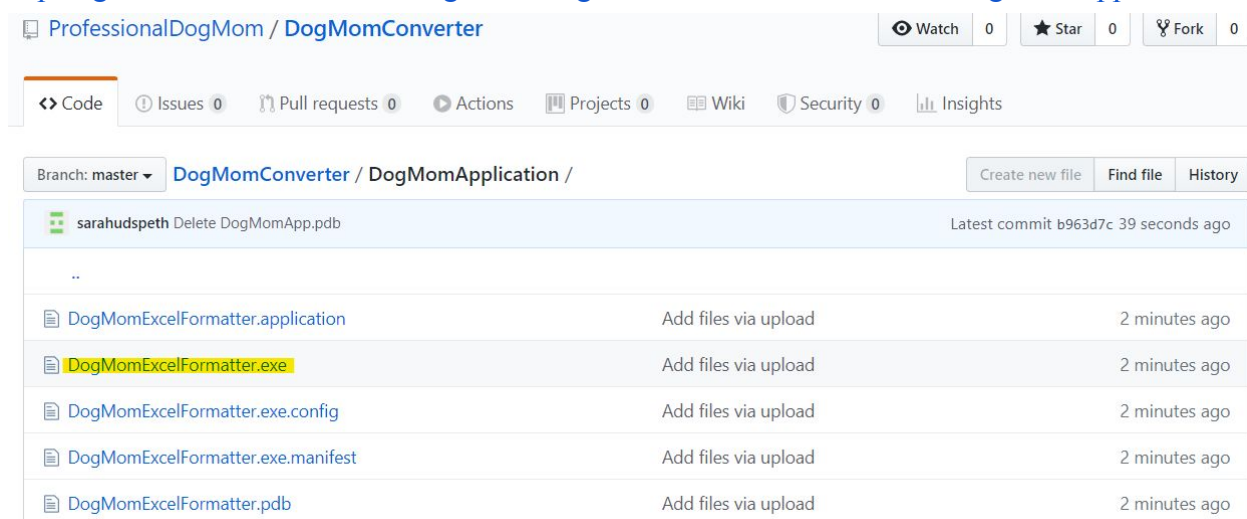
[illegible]

ProfessionalDogMom / DogMomConverter

Watch 0 Star 0 Fork 0

<> Code Issues 0 Pull requests 0 Actions Projects 0 Wiki Security 0 Insights

Branch: master DogMomConverter / DogMomApplication /

Create new file Find file History

sarahudspeth Delete DogMomApp.pdb Latest commit b963d7c 39 seconds ago

..

| | | |
|---|---|---|
| DogMomExcelFormatter.application | Add files via upload | 2 minutes ago |
| DogMomExcelFormatter.exe | Add files via upload | 2 minutes ago |
| DogMomExcelFormatter.exe.config | Add files via upload | 2 minutes ago |
| DogMomExcelFormatter.exe.manifest | Add files via upload | 2 minutes ago |
| DogMomExcelFormatter.pdb | Add files via upload | 2 minutes ago |